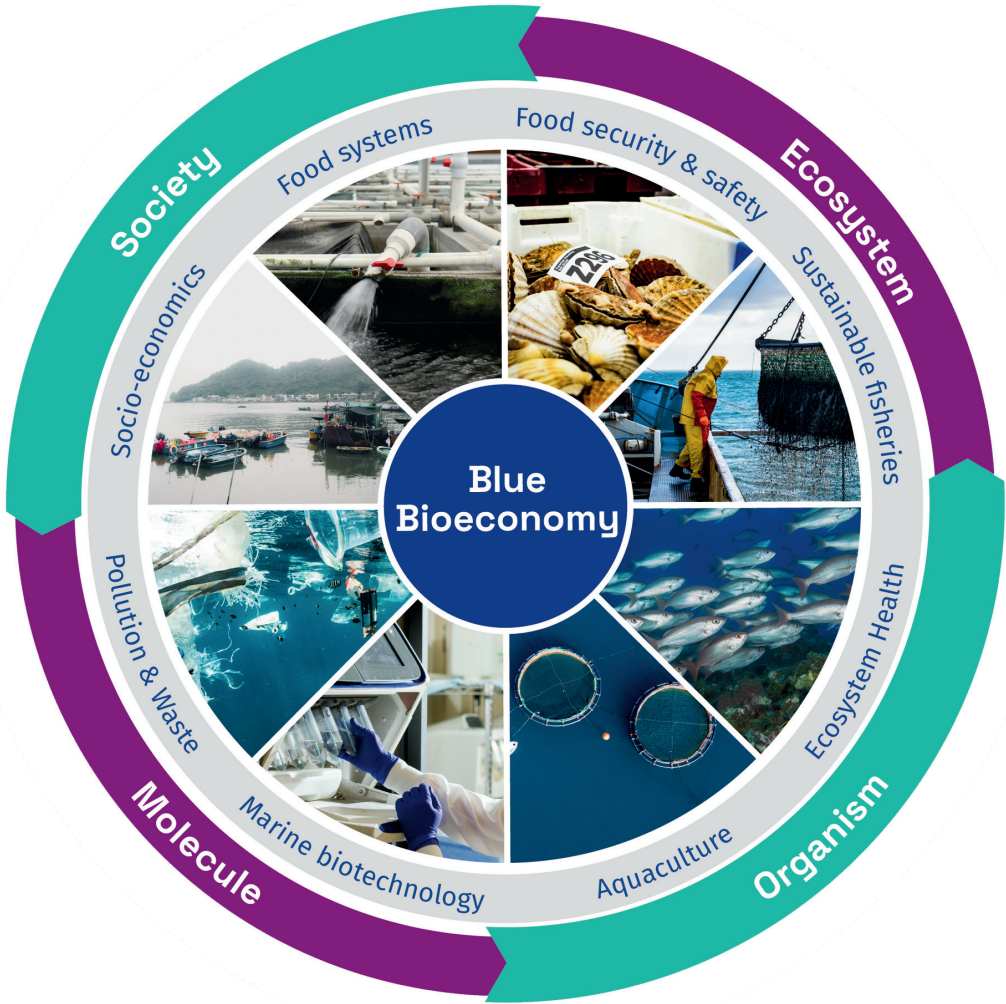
Blue Bioeconomy

Society
Ecosystem
Organism
Molecule

Food systems
Food security & safety
Sustainable fisheries
Ecosystem Health
Aquaculture
Marine biotechnology
Pollution & Waste
Socio-economics

2285